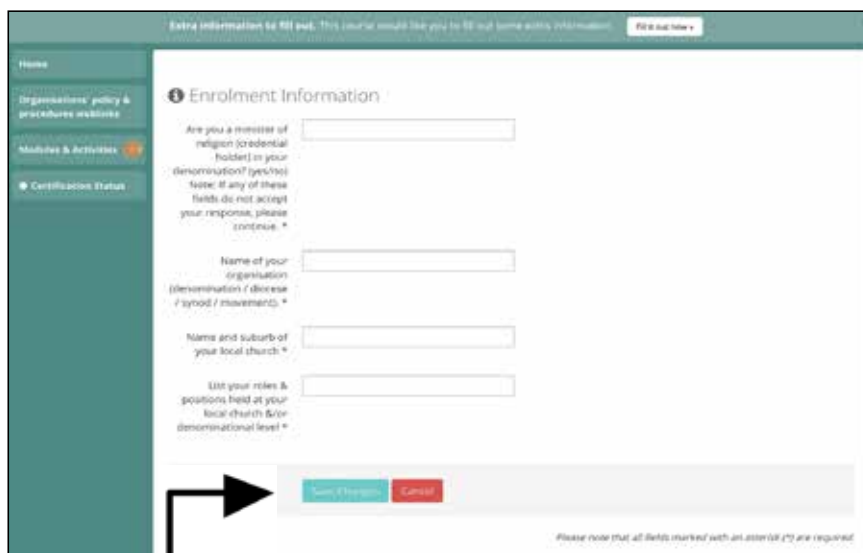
Extra information to fill out. This course would like you to fill out some extra information. Fill it out here »

Home

Organisations' policy & procedures weblinks

Modules & Activities

Certification Status

Enrolment Information

Are you a minister of religion (credential holder) in your denomination? (yes/no) Note: If any of these fields do not accept your response, please continue. *

Name of your organisation (denomination / diocese / synod / movement). *

Name and suburb of your local church *

List your roles & positions held at your local church &/or denominational level *

Save Changes Cancel

Please note that all fields marked with an asterisk (*) are required